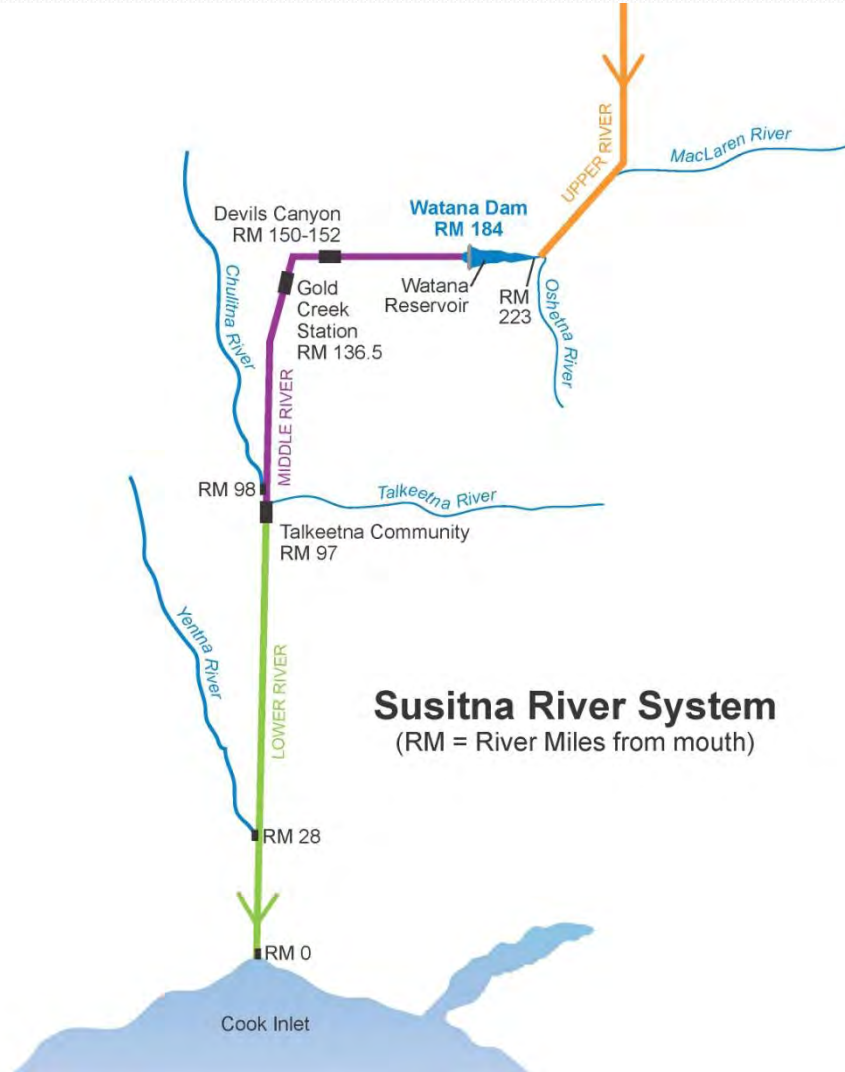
UPPER RIVER
MacLaren River
Devils Canyon
RM 150-152
Watana Dam
RM 184
Chulitna River
Gold Creek Station
RM 136.5
Watana Reservoir
RM 223
Oshetna River
MIDDLE RIVER
RM 98
Talkeetna River
Talkeetna Community
RM 97
Yentna River
LOWER RIVER
Susitna River System
(RM = River Miles from mouth)
RM 28
RM 0
Cook Inlet